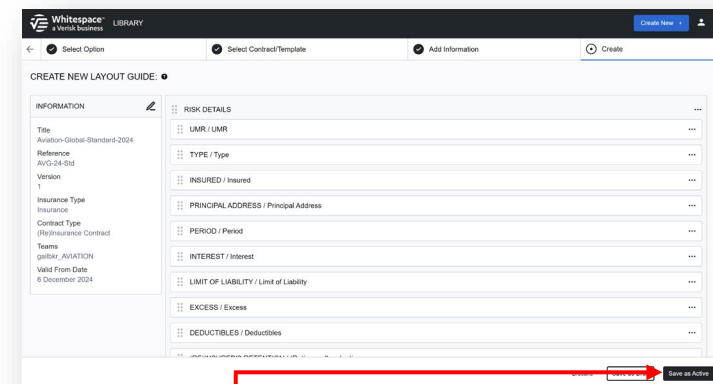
Whitespace™ a Verisk business LIBRARY

Create New

Select Option

Select Contract/Template

Add Information

Create

CREATE NEW LAYOUT GUIDE:

INFORMATION

Title
Aviation-Global-Standard-2024

Reference
AVG-24-Std

Version
1

Insurance Type
Insurance

Contract Type
(Re)Insurance Contract

Teams
gailbkr_AVIATION

Valid From Date
6 December 2024

RISK DETAILS

UMR / UMR

TYPE / Type

INSURED / Insured

PRINCIPAL ADDRESS / Principal Address

PERIOD / Period

INTEREST / Interest

LIMIT OF LIABILITY / Limit of Liability

EXCESS / Excess

DEDUCTIBLES / Deductibles

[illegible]

Discard

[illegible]

Save as Active